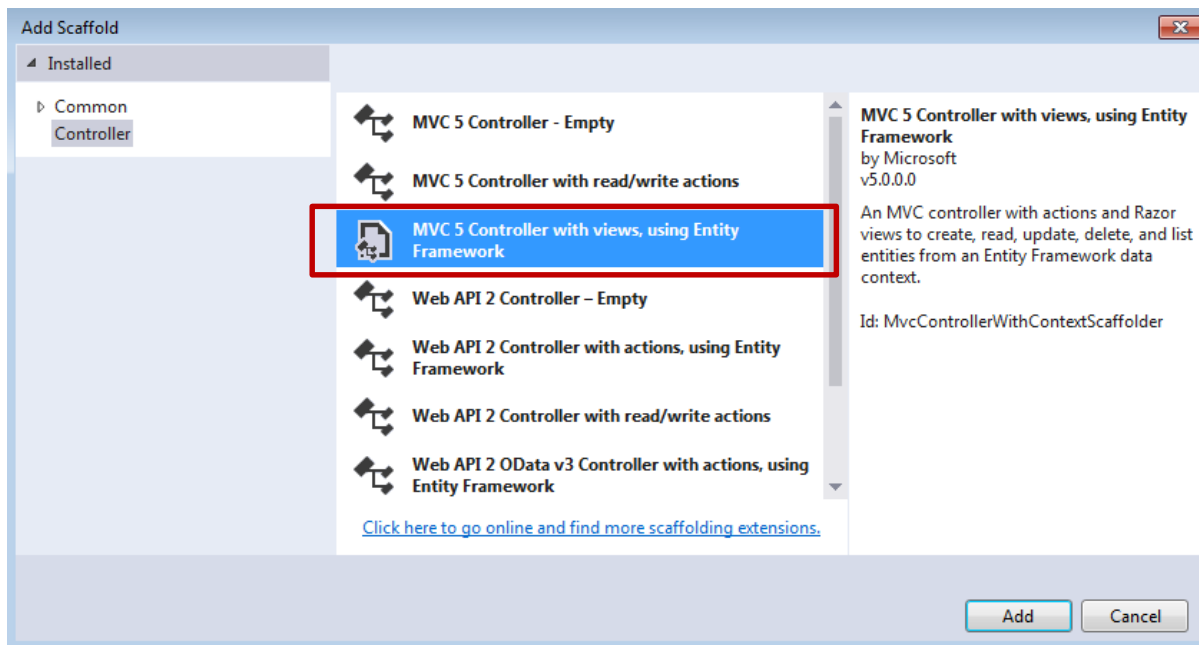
Add Scaffold

Installed

Common
Controller

MVC 5 Controller - Empty

MVC 5 Controller with read/write actions

MVC 5 Controller with views, using Entity Framework

Web API 2 Controller – Empty

Web API 2 Controller with actions, using Entity Framework

Web API 2 Controller with read/write actions

Web API 2 OData v3 Controller with actions, using Entity Framework

Click here to go online and find more scaffolding extensions.

MVC 5 Controller with views, using Entity Framework
by Microsoft
v5.0.0.0

An MVC controller with actions and Razor views to create, read, update, delete, and list entities from an Entity Framework data context.

Id: MvcControllerWithContextScaffolder

Add
Cancel